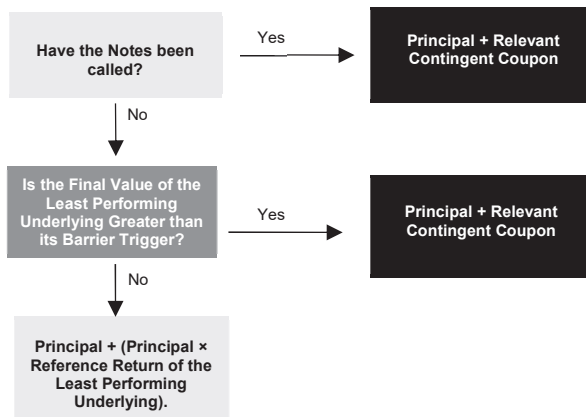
Have the Notes been called?

Yes

Principal + Relevant Contingent Coupon

No

Is the Final Value of the Least Performing Underlying Greater than its Barrier Trigger?

Yes

Principal + Relevant Contingent Coupon

No

Principal + (Principal × Reference Return of the Least Performing Underlying).